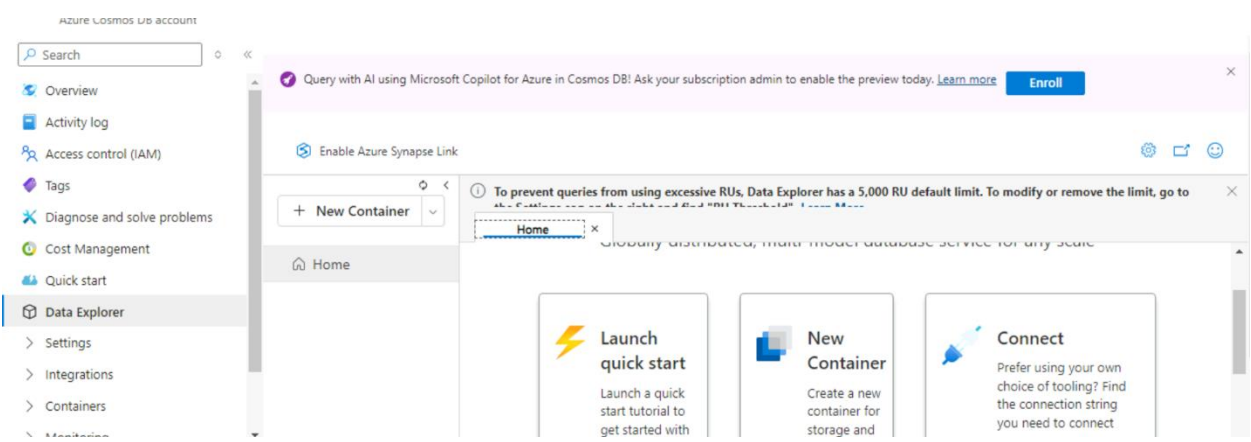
Azure Cosmos DB account

Search

Overview

Activity log

Access control (IAM)

Tags

Diagnose and solve problems

Cost Management

Quick start

Data Explorer

Settings

Integrations

Containers

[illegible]

Query with AI using Microsoft Copilot for Azure in Cosmos DB! Ask your subscription admin to enable the preview today. Learn more

Enroll

Enable Azure Synapse Link

New Container

Home

To prevent queries from using excessive RUs, Data Explorer has a 5,000 RU default limit. To modify or remove the limit, go to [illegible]

Home

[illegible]

Launch quick start

Launch a quick start tutorial to get started with

New Container

Create a new container for storage and

Connect

Prefer using your own choice of tooling? Find the connection string you need to connect